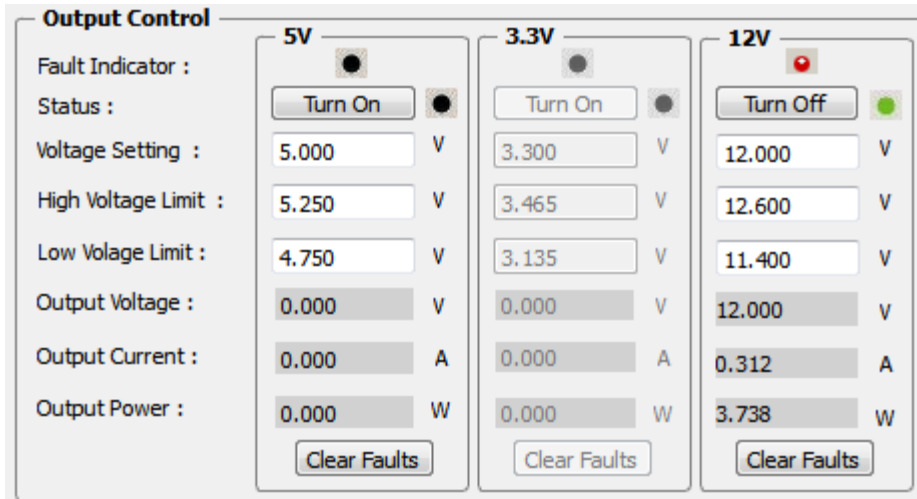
Output Control

Fault Indicator :
Status :
Voltage Setting :
High Voltage Limit :
Low Volage Limit :
Output Voltage :
Output Current :
Output Power :

| | 5V | | 3.3V | | 12V | |
|---|---|---|---|---|---|---|
| Status | Turn On | | Turn On | | Turn Off | |
| Voltage Setting | 5.000 | V | 3.300 | V | 12.000 | V |
| High Voltage Limit | 5.250 | V | 3.465 | V | 12.600 | V |
| Low Volage Limit | 4.750 | V | 3.135 | V | 11.400 | V |
| Output Voltage | 0.000 | V | 0.000 | V | 12.000 | V |
| Output Current | 0.000 | A | 0.000 | A | 0.312 | A |
| Output Power | 0.000 | W | 0.000 | W | 3.738 | W |
| | Clear Faults | | Clear Faults | | Clear Faults | |